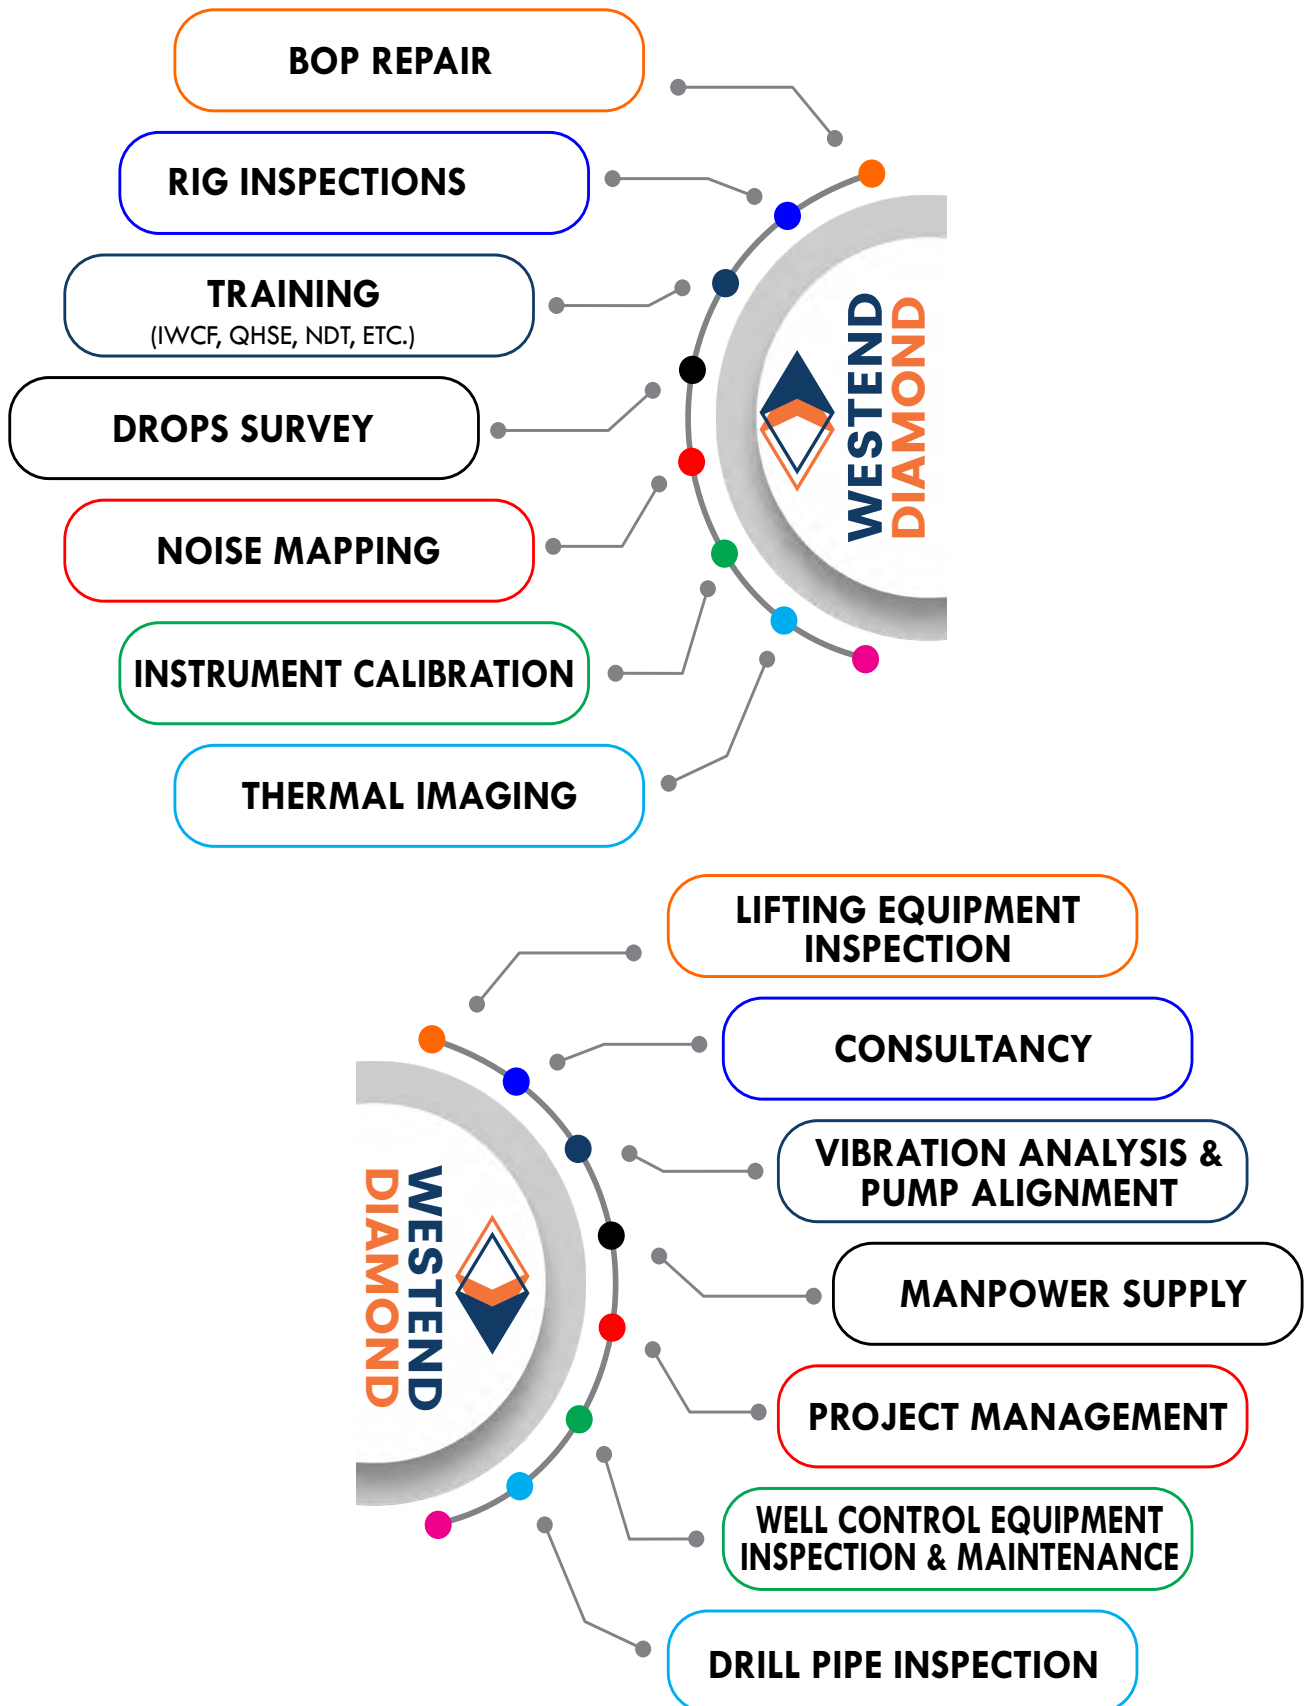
BOP REPAIR

RIG INSPECTIONS

TRAINING
(IWCF, QHSE, NDT, ETC.)

DROPS SURVEY

NOISE MAPPING

INSTRUMENT CALIBRATION

THERMAL IMAGING

WESTEND DIAMOND

LIFTING EQUIPMENT INSPECTION

CONSULTANCY

VIBRATION ANALYSIS & PUMP ALIGNMENT

MANPOWER SUPPLY

PROJECT MANAGEMENT

WELL CONTROL EQUIPMENT INSPECTION & MAINTENANCE

DRILL PIPE INSPECTION

WESTEND DIAMOND